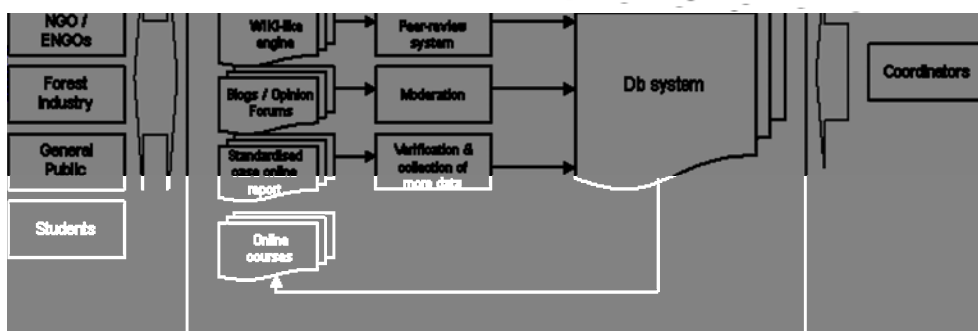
NGO / ENGOs

Forest Industry

General Public

Students

WIKI-like engine

Blogs / Opinion Forums

Standardised case online report

Online courses

Peer-review system

Moderation

Verification & collection of more data

Db system

Coordinators